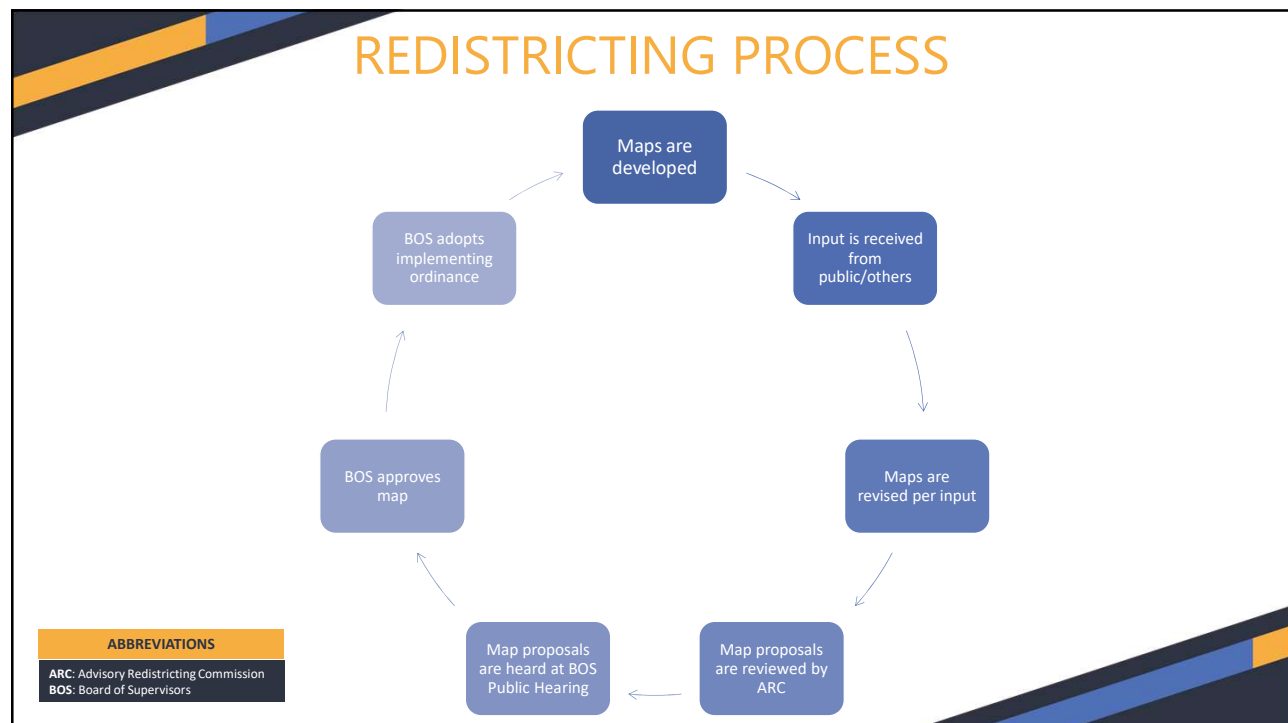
REDISTRICTING PROCESS

Maps are developed

Input is received from public/others

Maps are revised per input

Map proposals are reviewed by ARC

Map proposals are heard at BOS Public Hearing

BOS approves map

BOS adopts implementing ordinance

ABBREVIATIONS

ARC: Advisory Redistricting Commission
BOS: Board of Supervisors